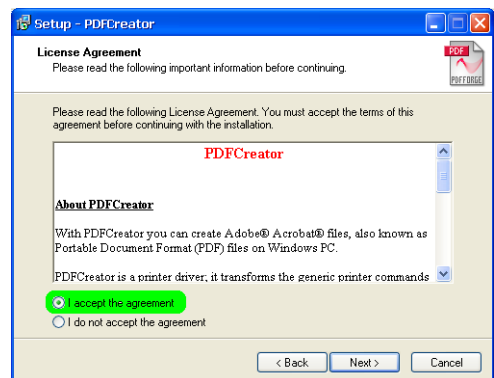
Setup - PDFCreator

License Agreement
Please read the following important information before continuing.

PDF
PDFFORGE

Please read the following License Agreement. You must accept the terms of this agreement before continuing with the installation.

PDFCreator

About PDFCreator

With PDFCreator you can create Adobe® Acrobat® files, also known as Portable Document Format (PDF) files on Windows PC.

PDFCreator is a printer driver; it transforms the generic printer commands

I accept the agreement
I do not accept the agreement

< Back
Next >
Cancel